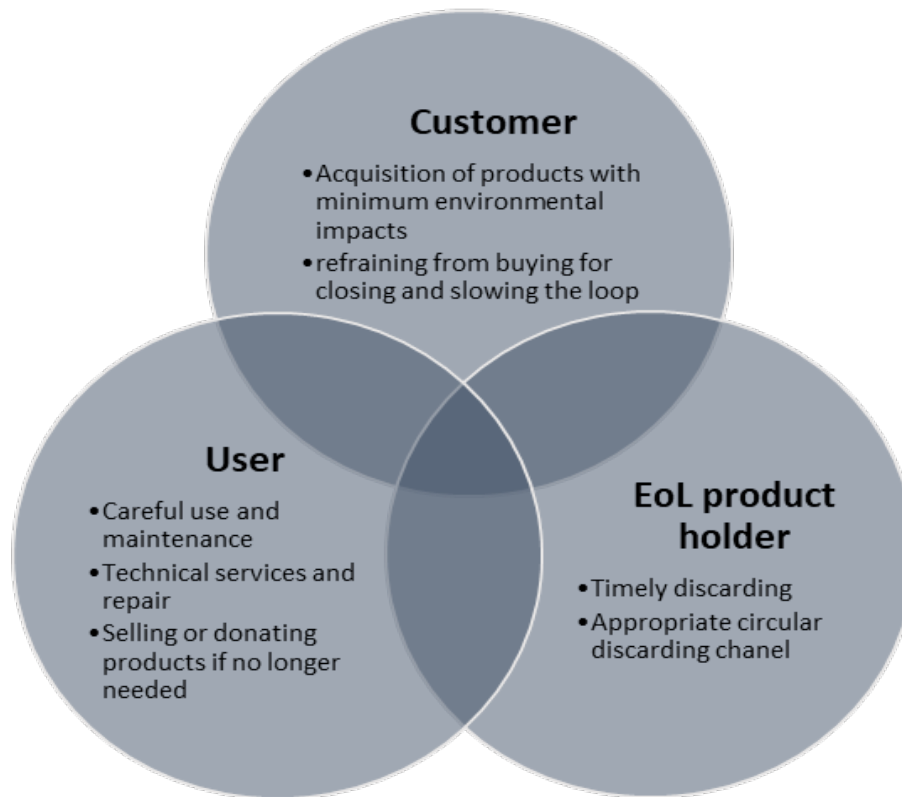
Customer

- Acquisition of products with minimum environmental impacts
- refraining from buying for closing and slowing the loop

User

- Careful use and maintenance
- Technical services and repair
- Selling or donating products if no longer needed

EoL product holder

- Timely discarding
- Appropriate circular discarding chanel